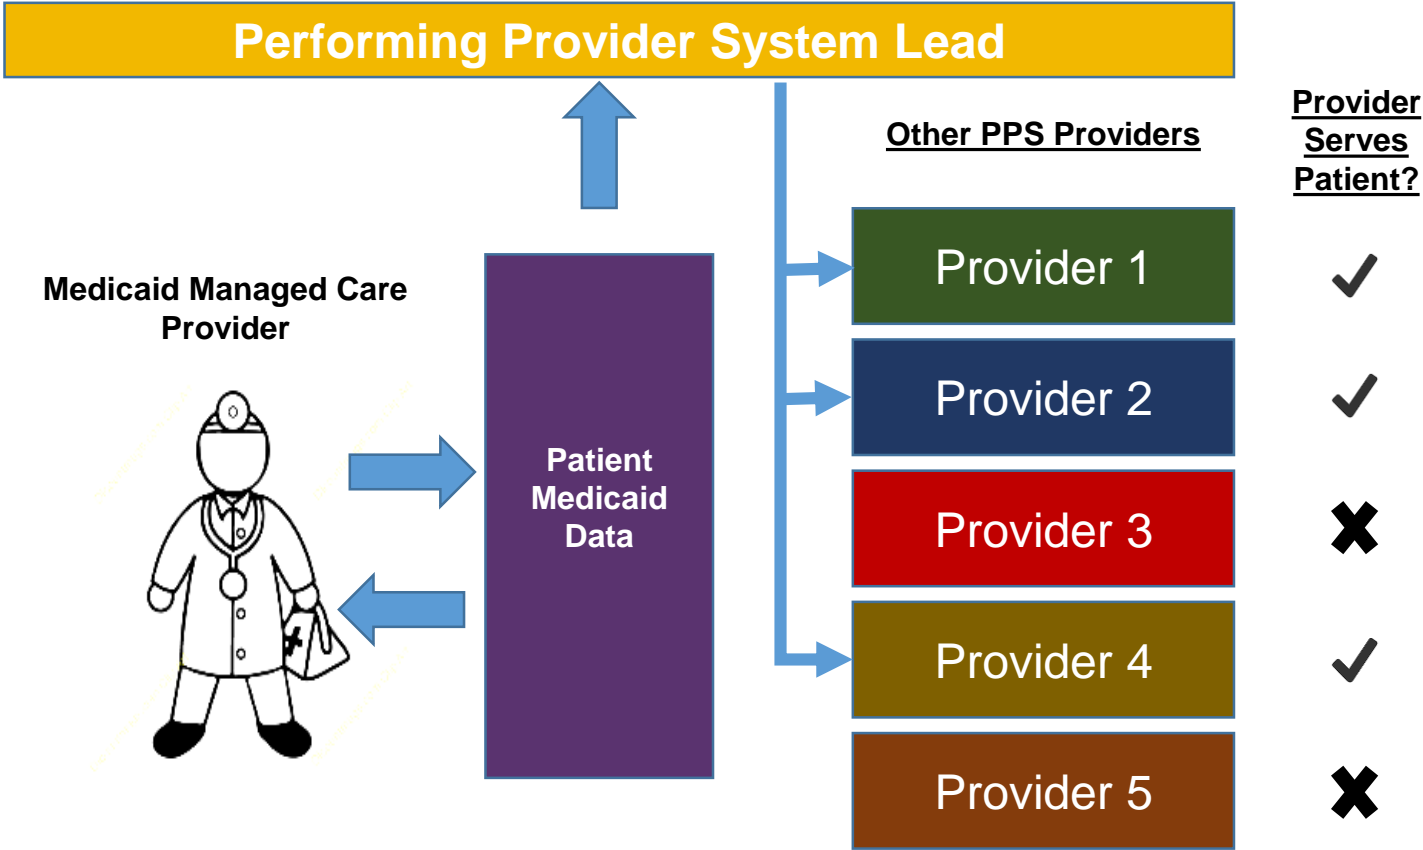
Performing Provider System Lead

Other PPS Providers

Provider Serves Patient?

Medicaid Managed Care Provider

Patient Medicaid Data

Provider 1 ✓

Provider 2 ✓

Provider 3 ✗

Provider 4 ✓

Provider 5 ✗